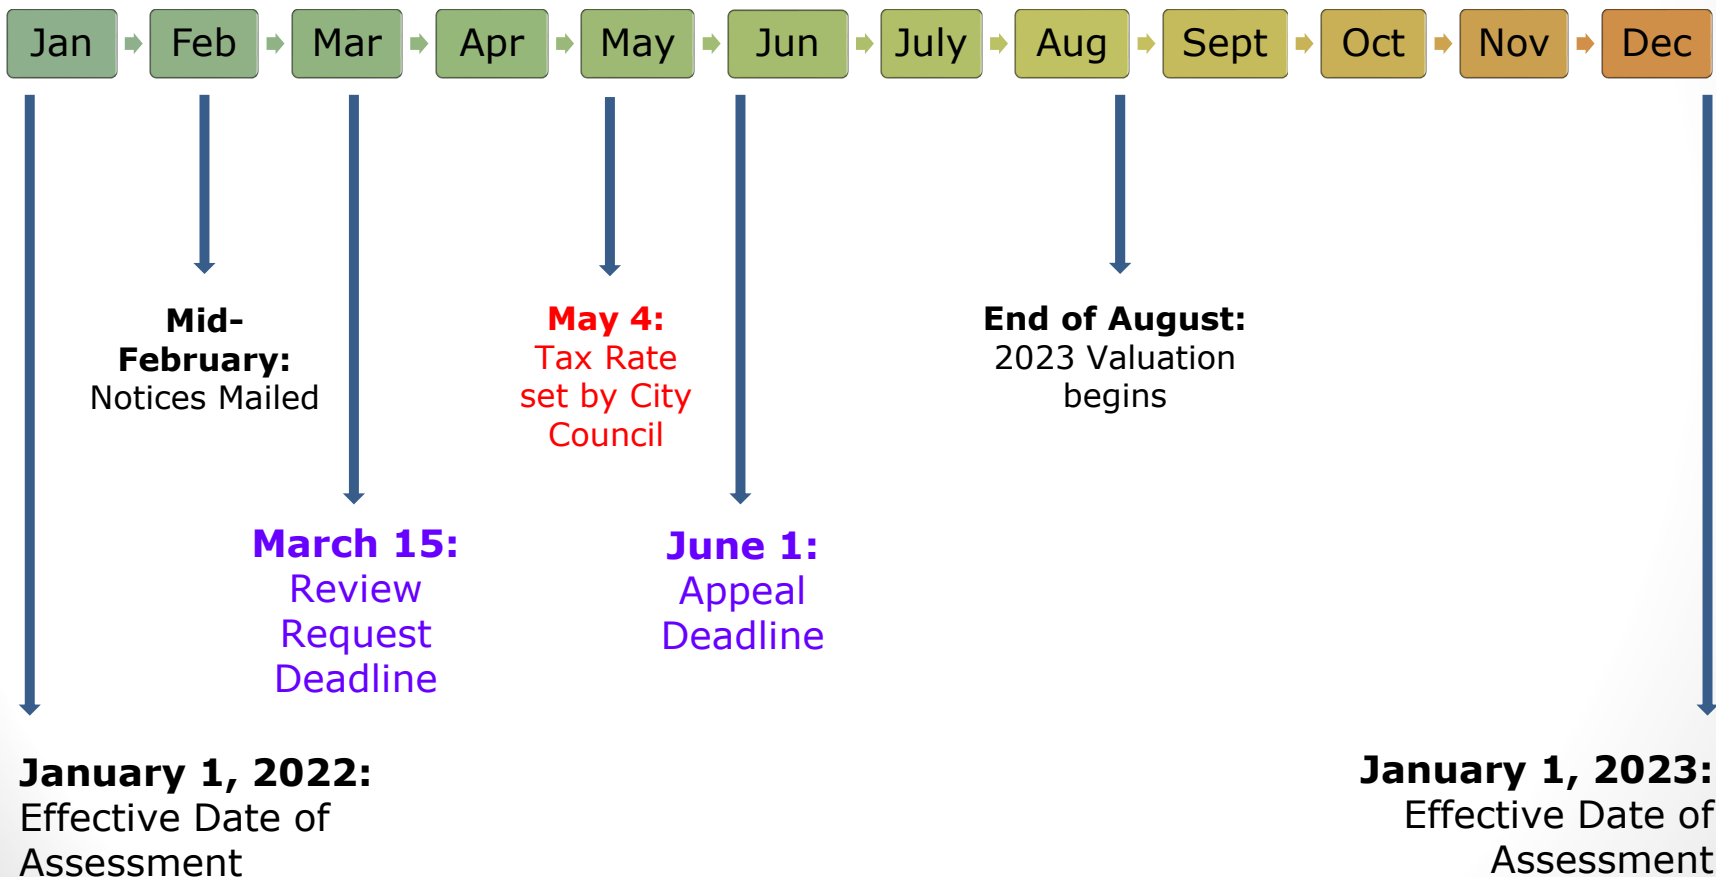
Jan Feb Mar Apr May Jun July Aug Sept Oct Nov Dec

Mid-February: Notices Mailed

May 4: Tax Rate set by City Council

End of August: 2023 Valuation begins

March 15: Review Request Deadline

June 1: Appeal Deadline

January 1, 2022: Effective Date of Assessment

January 1, 2023: Effective Date of Assessment